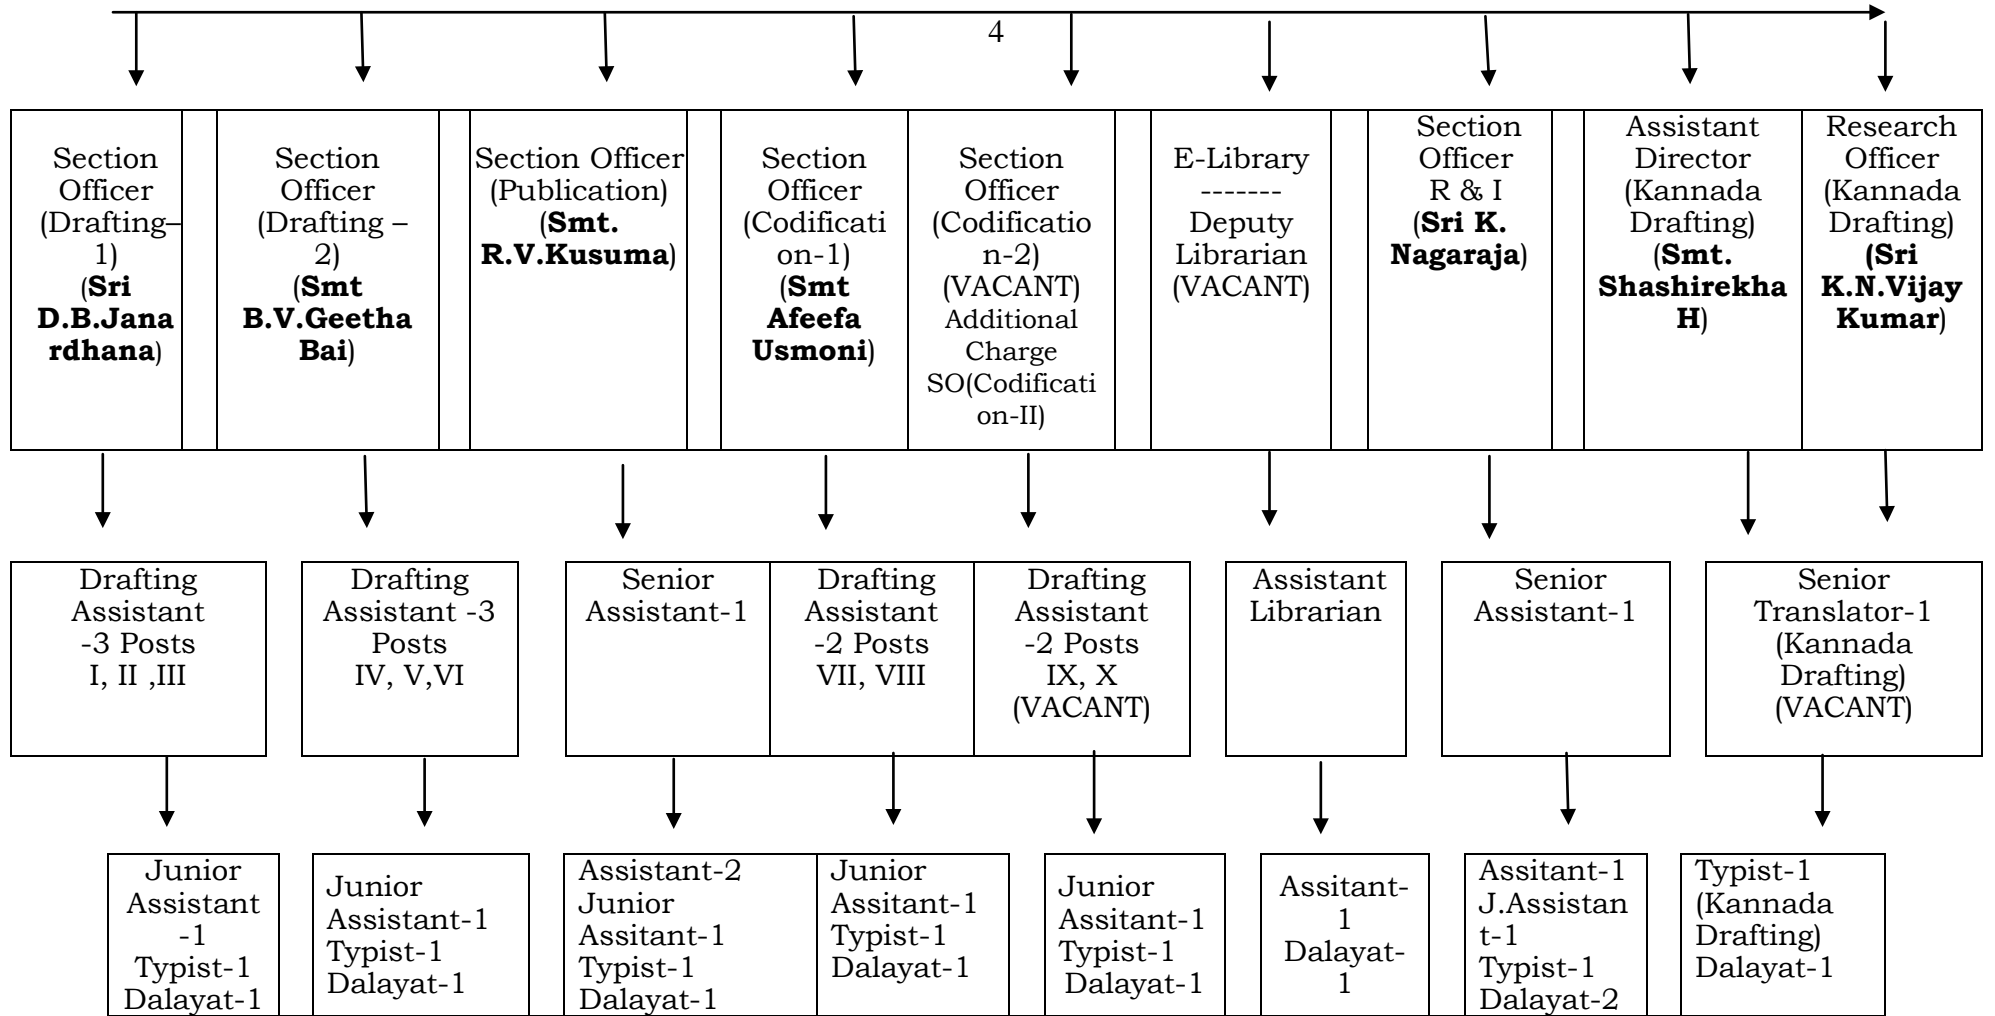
4

Section Officer (Drafting–1) (Sri D.B.Janardhana)

Section Officer (Drafting – 2) (Smt B.V.Geetha Bai)

Section Officer (Publication) (Smt. R.V.Kusuma)

Section Officer (Codification-1) (Smt Afeefa Usmoni)

Section Officer (Codification-2) (VACANT) Additional Charge SO(Codification-II)

E-Library ------- Deputy Librarian (VACANT)

Section Officer R & I (Sri K. Nagaraja)

Assistant Director (Kannada Drafting) (Smt. Shashirekha H)

Research Officer (Kannada Drafting) (Sri K.N.Vijay Kumar)

Drafting Assistant -3 Posts I, II ,III

Drafting Assistant -3 Posts IV, V,VI

Senior Assistant-1

Drafting Assistant -2 Posts VII, VIII

Drafting Assistant -2 Posts IX, X (VACANT)

Assistant Librarian

Senior Assistant-1

Senior Translator-1 (Kannada Drafting) (VACANT)

Junior Assistant -1 Typist-1 Dalayat-1

Junior Assistant-1 Typist-1 Dalayat-1

Assistant-2 Junior Assitant-1 Typist-1 Dalayat-1

Junior Assitant-1 Typist-1 Dalayat-1

Junior Assitant-1 Typist-1 Dalayat-1

Assitant-1 Dalayat-1

Assitant-1 J.Assistant-1 Typist-1 Dalayat-2

Typist-1 (Kannada Drafting) Dalayat-1